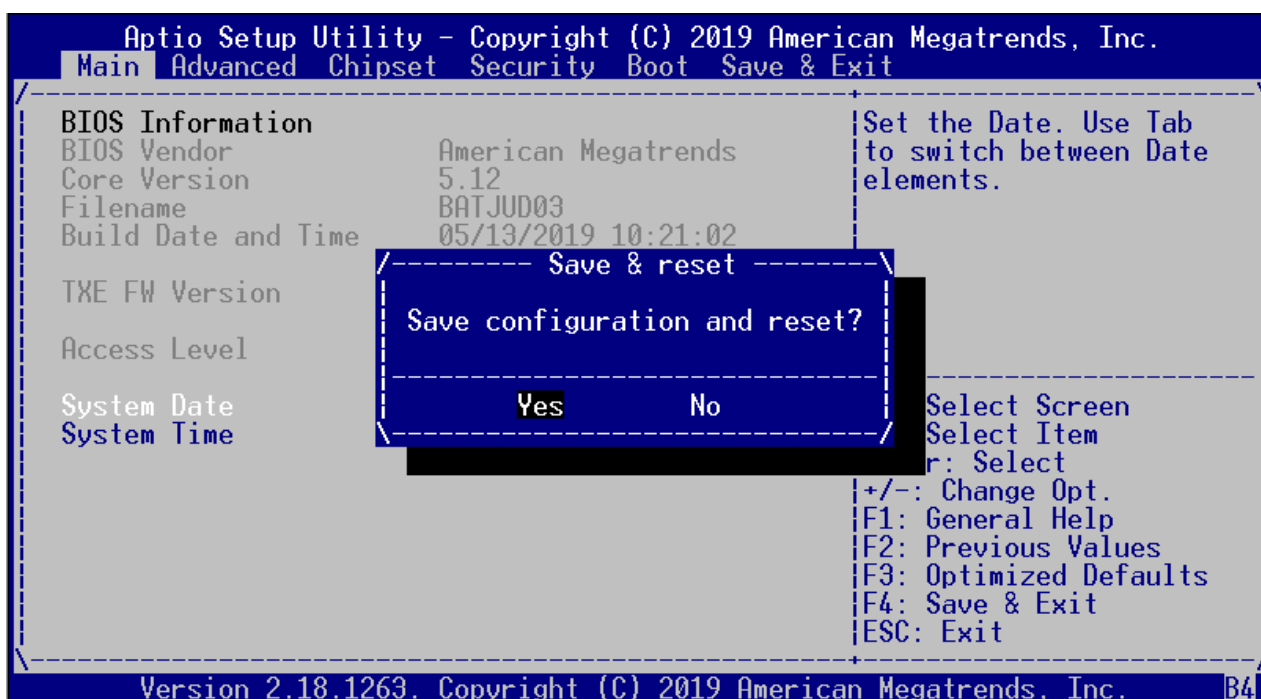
Aptio Setup Utility – Copyright (C) 2019 American Megatrends, Inc.
Main Advanced Chipset Security Boot Save & Exit

BIOS Information
BIOS Vendor American Megatrends
Core Version 5.12
Filename BATJUD03
Build Date and Time 05/13/2019 10:21:02

TXE FW Version

Access Level

System Date
System Time

Set the Date. Use Tab to switch between Date elements.

Save & reset

Save configuration and reset?

Yes No

Select Screen
Select Item
r: Select
+/-: Change Opt.
F1: General Help
F2: Previous Values
F3: Optimized Defaults
F4: Save & Exit
ESC: Exit

Version 2.18.1263. Copyright (C) 2019 American Megatrends, Inc.
B4